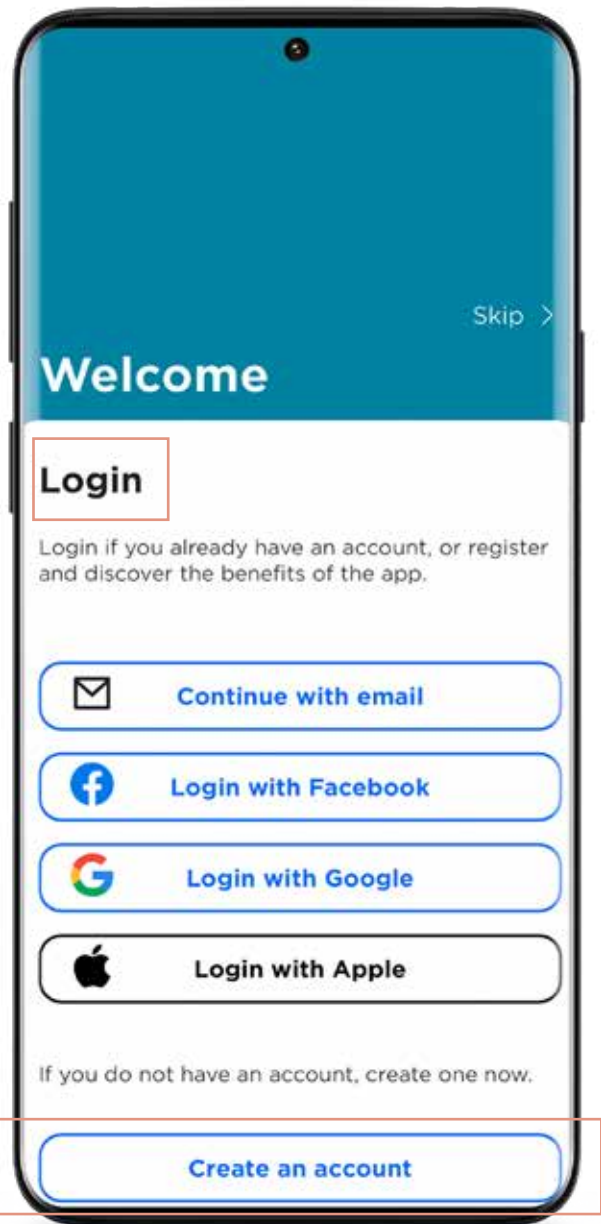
Skip >

Welcome

Login

Login if you already have an account, or register and discover the benefits of the app.

Continue with email

Login with Facebook

Login with Google

Login with Apple

If you do not have an account, create one now.

Create an account